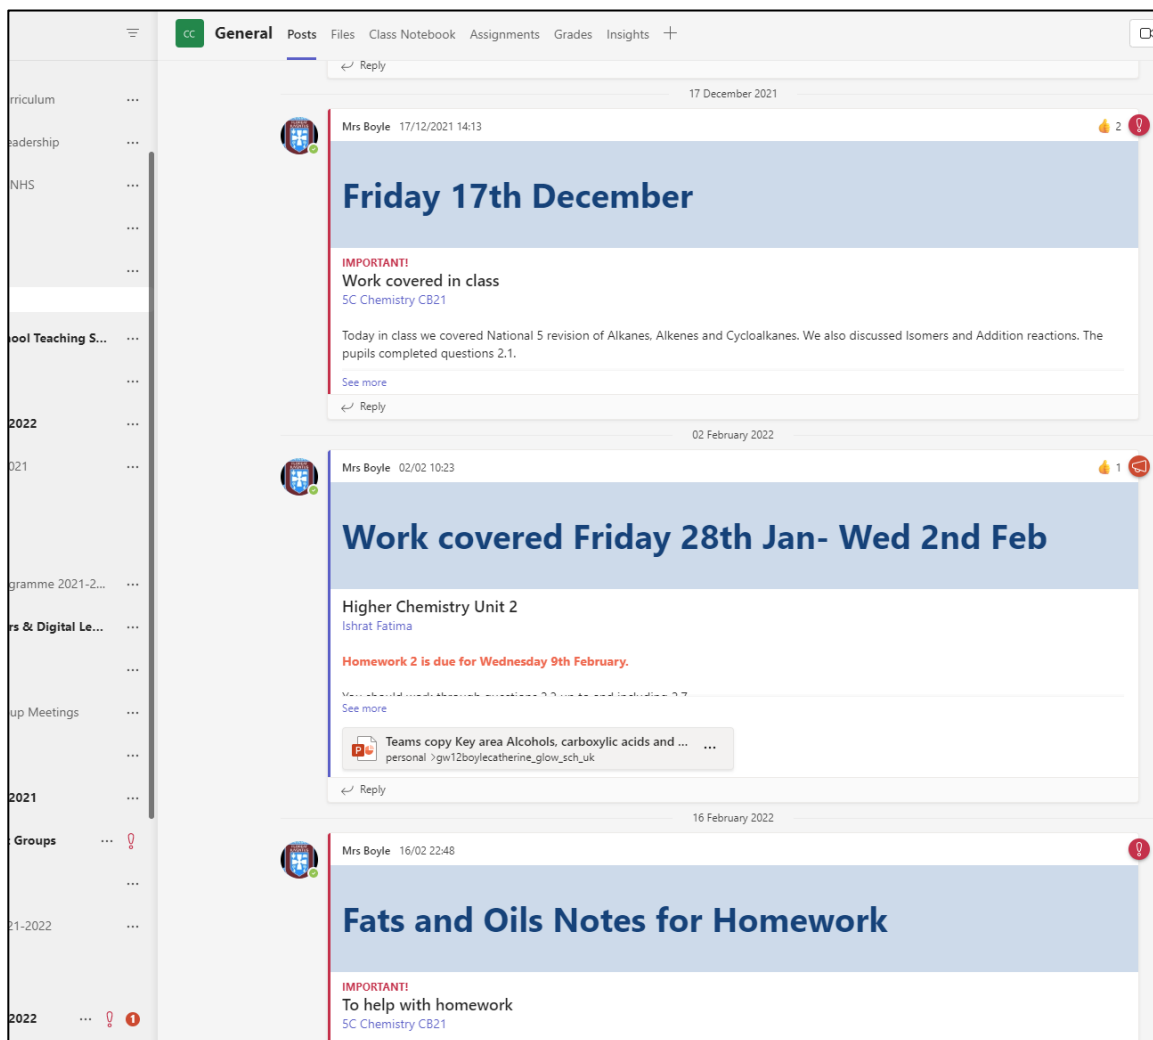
rriculum ···
eadership ···
NHS ···
···
···
hool Teaching S... ···
···
2022 ···
021 ···
gramme 2021-2... ···
rs & Digital Le... ···
···
up Meetings ···
···
2021 ···
Groups ··· !
···
21-2022 ···
2022 ··· ! 1

CC General Posts Files Class Notebook Assignments Grades Insights +

Reply

17 December 2021

Mrs Boyle 17/12/2021 14:13 2 !

Friday 17th December

IMPORTANT!
Work covered in class
5C Chemistry CB21

Today in class we covered National 5 revision of Alkanes, Alkenes and Cycloalkanes. We also discussed Isomers and Addition reactions. The pupils completed questions 2.1.

See more

Reply

02 February 2022

Mrs Boyle 02/02 10:23 1

Work covered Friday 28th Jan- Wed 2nd Feb

Higher Chemistry Unit 2
Ishrat Fatima

Homework 2 is due for Wednesday 9th February.

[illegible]

See more

Teams copy Key area Alcohols, carboxylic acids and ... ···
personal >gw12boylecatherine_glow_sch_uk

Reply

16 February 2022

Mrs Boyle 16/02 22:48 !

Fats and Oils Notes for Homework

IMPORTANT!
To help with homework
5C Chemistry CB21